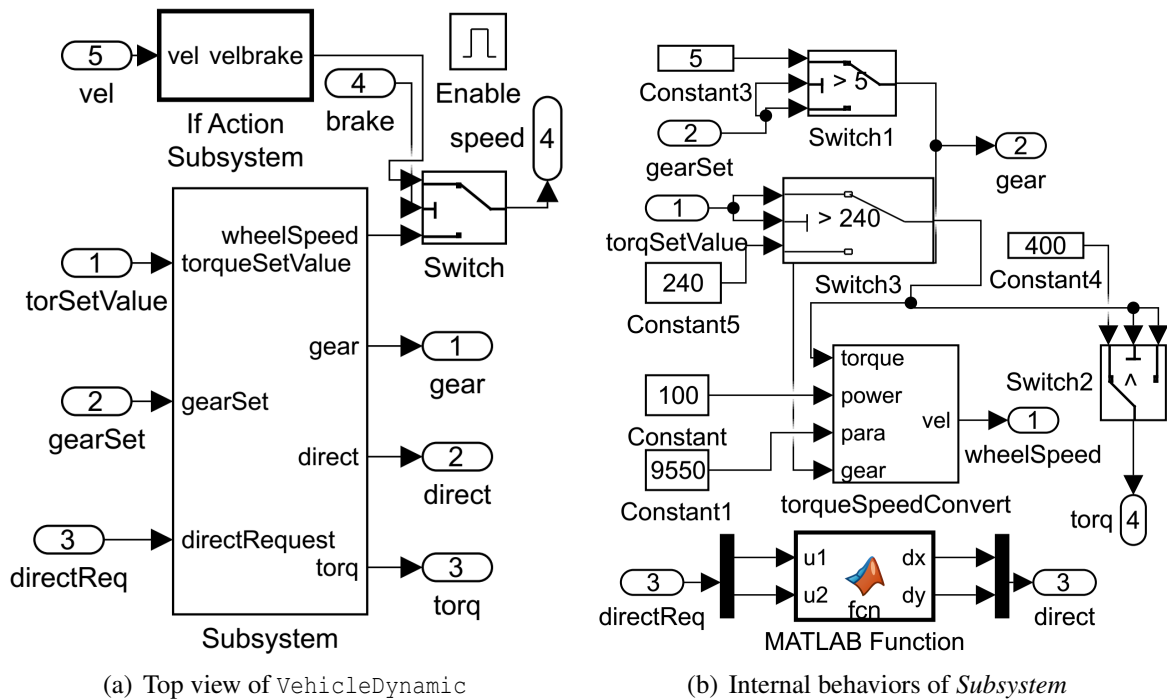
5
vel
vel velbrake
If Action Subsystem
4
brake
Enable
speed 4
Switch
wheelSpeed
1
torSetValue
torqueSetValue
gear
1
gear
2
gearSet
gearSet
direct
2
direct
3
directReq
directRequest
torq
3
torq
Subsystem

(a) Top view of VehicleDynamic

5
Constant3
> 5
2
gearSet
Switch1
2
gear
1
torqSetValue
> 240
240
Constant5
Switch3
400
Constant4
Switch2
^
torque
100
Constant
power
vel
1
wheelSpeed
para
9550
Constant1
gear
torqueSpeedConvert
torq 4
3
directReq
u1
u2
fcn
dx
dy
3
direct
MATLAB Function

(b) Internal behaviors of *Subsystem*